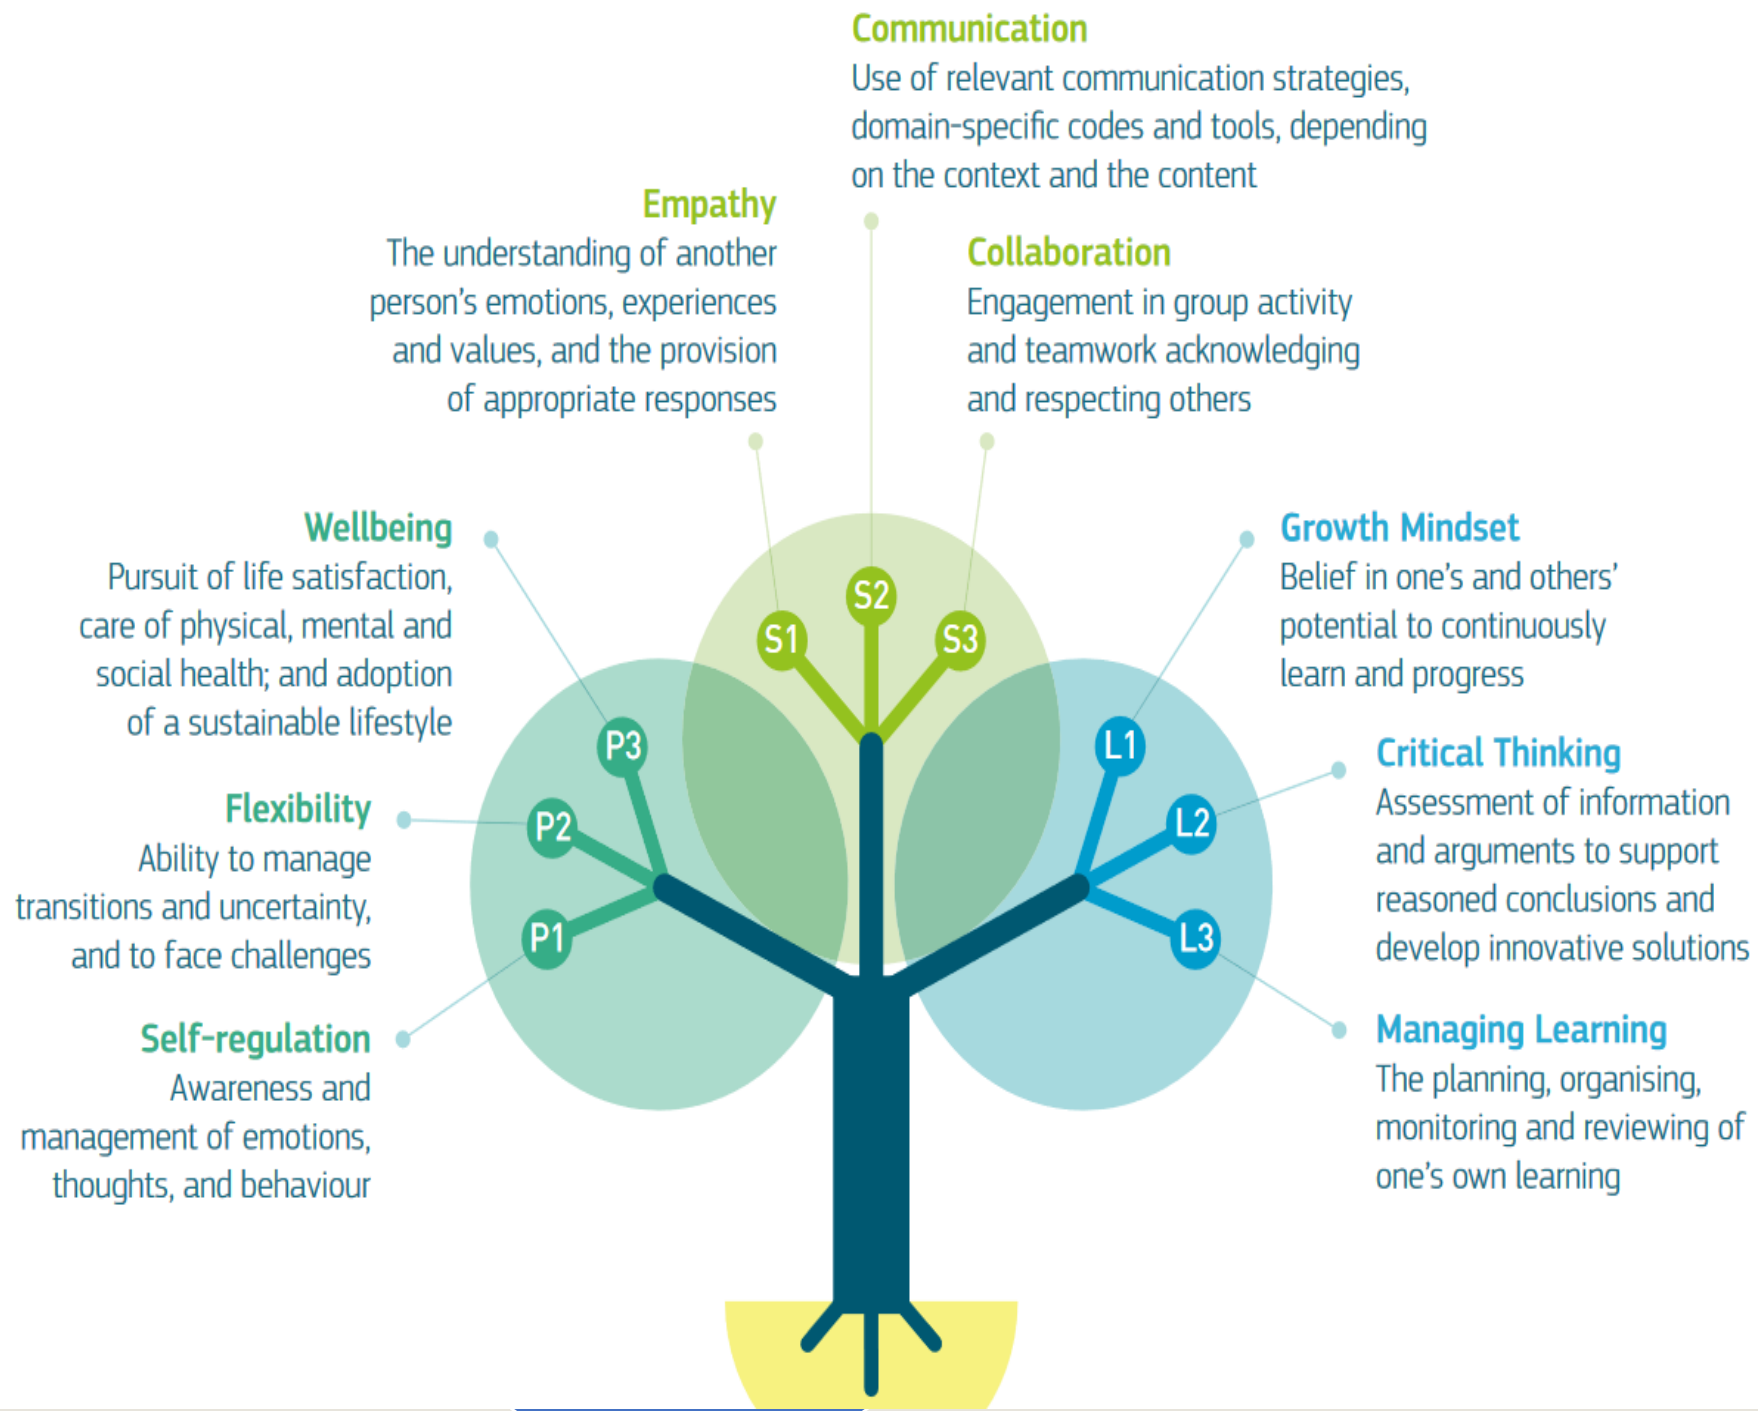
Communication
Use of relevant communication strategies, domain-specific codes and tools, depending on the context and the content

Empathy
The understanding of another person's emotions, experiences and values, and the provision of appropriate responses

Collaboration
Engagement in group activity and teamwork acknowledging and respecting others

Wellbeing
Pursuit of life satisfaction, care of physical, mental and social health; and adoption of a sustainable lifestyle

Growth Mindset
Belief in one's and others' potential to continuously learn and progress

S2
S1
S3
P3
P2
P1
L1
L2
L3

Critical Thinking
Assessment of information and arguments to support reasoned conclusions and develop innovative solutions

Flexibility
Ability to manage transitions and uncertainty, and to face challenges

Self-regulation
Awareness and management of emotions, thoughts, and behaviour

Managing Learning
The planning, organising, monitoring and reviewing of one's own learning